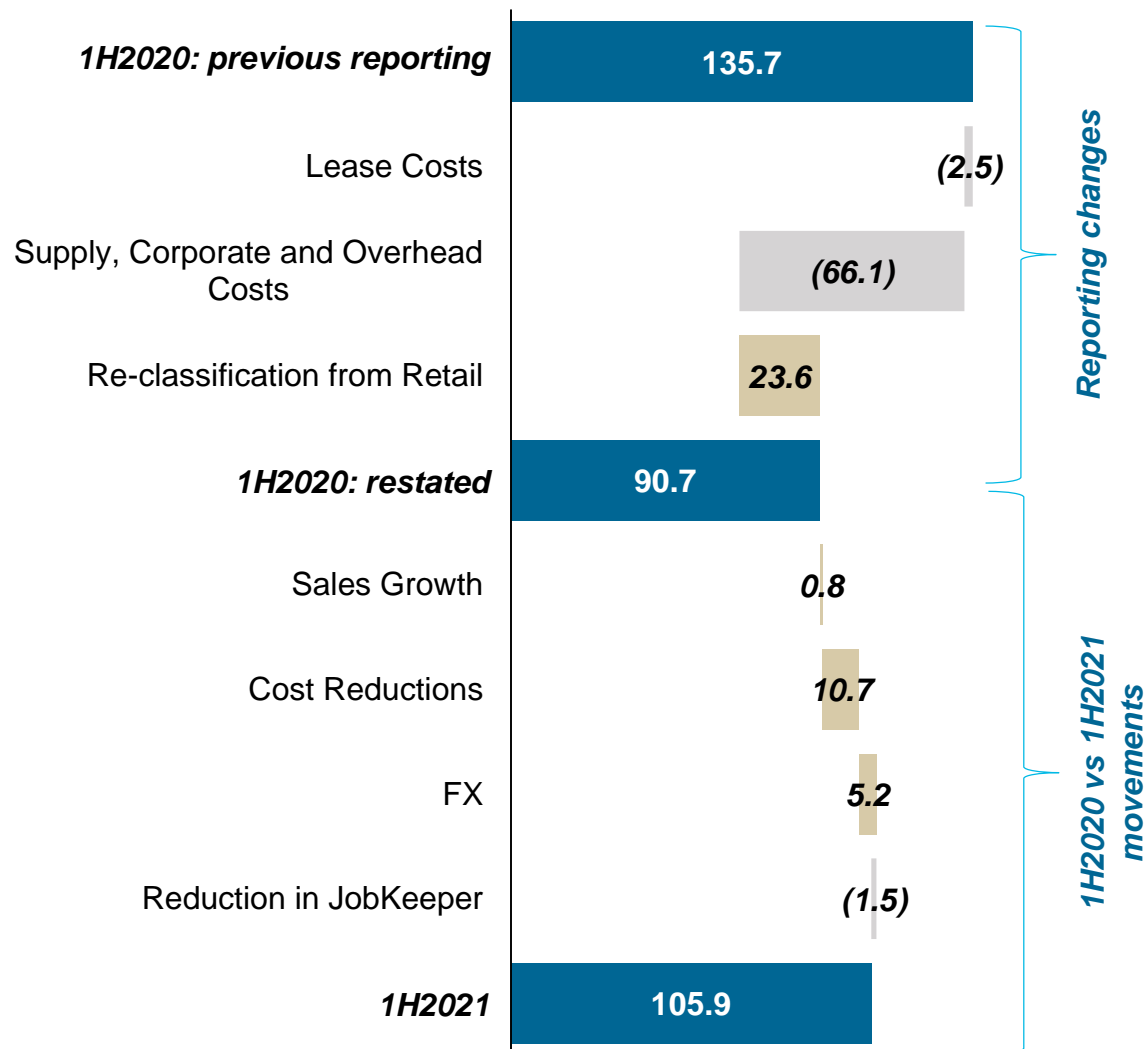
1H2020: previous reporting
135.7

Lease Costs
(2.5)

Supply, Corporate and Overhead Costs
(66.1)

Re-classification from Retail
23.6

1H2020: restated
90.7

Sales Growth
0.8

Cost Reductions
10.7

FX
5.2

Reduction in JobKeeper
(1.5)

1H2021
105.9

Reporting changes

1H2020 vs 1H2021 movements